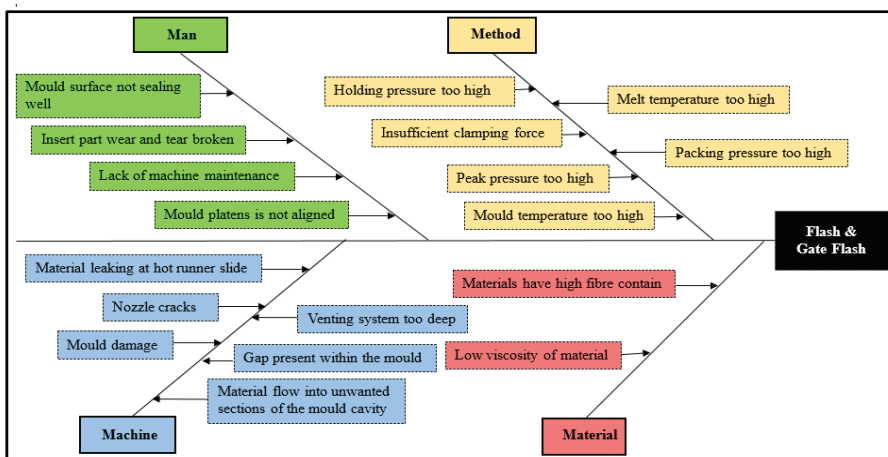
Man

Method

Mould surface not sealing well

Insert part wear and tear broken

Lack of machine maintenance

Mould platens is not aligned

Holding pressure too high

Melt temperature too high

Insufficient clamping force

Packing pressure too high

Peak pressure too high

Mould temperature too high

Flash & Gate Flash

Material leaking at hot runner slide

Nozzle cracks

Venting system too deep

Mould damage

Gap present within the mould

Material flow into unwanted sections of the mould cavity

Materials have high fibre contain

Low viscosity of material

Machine

Material